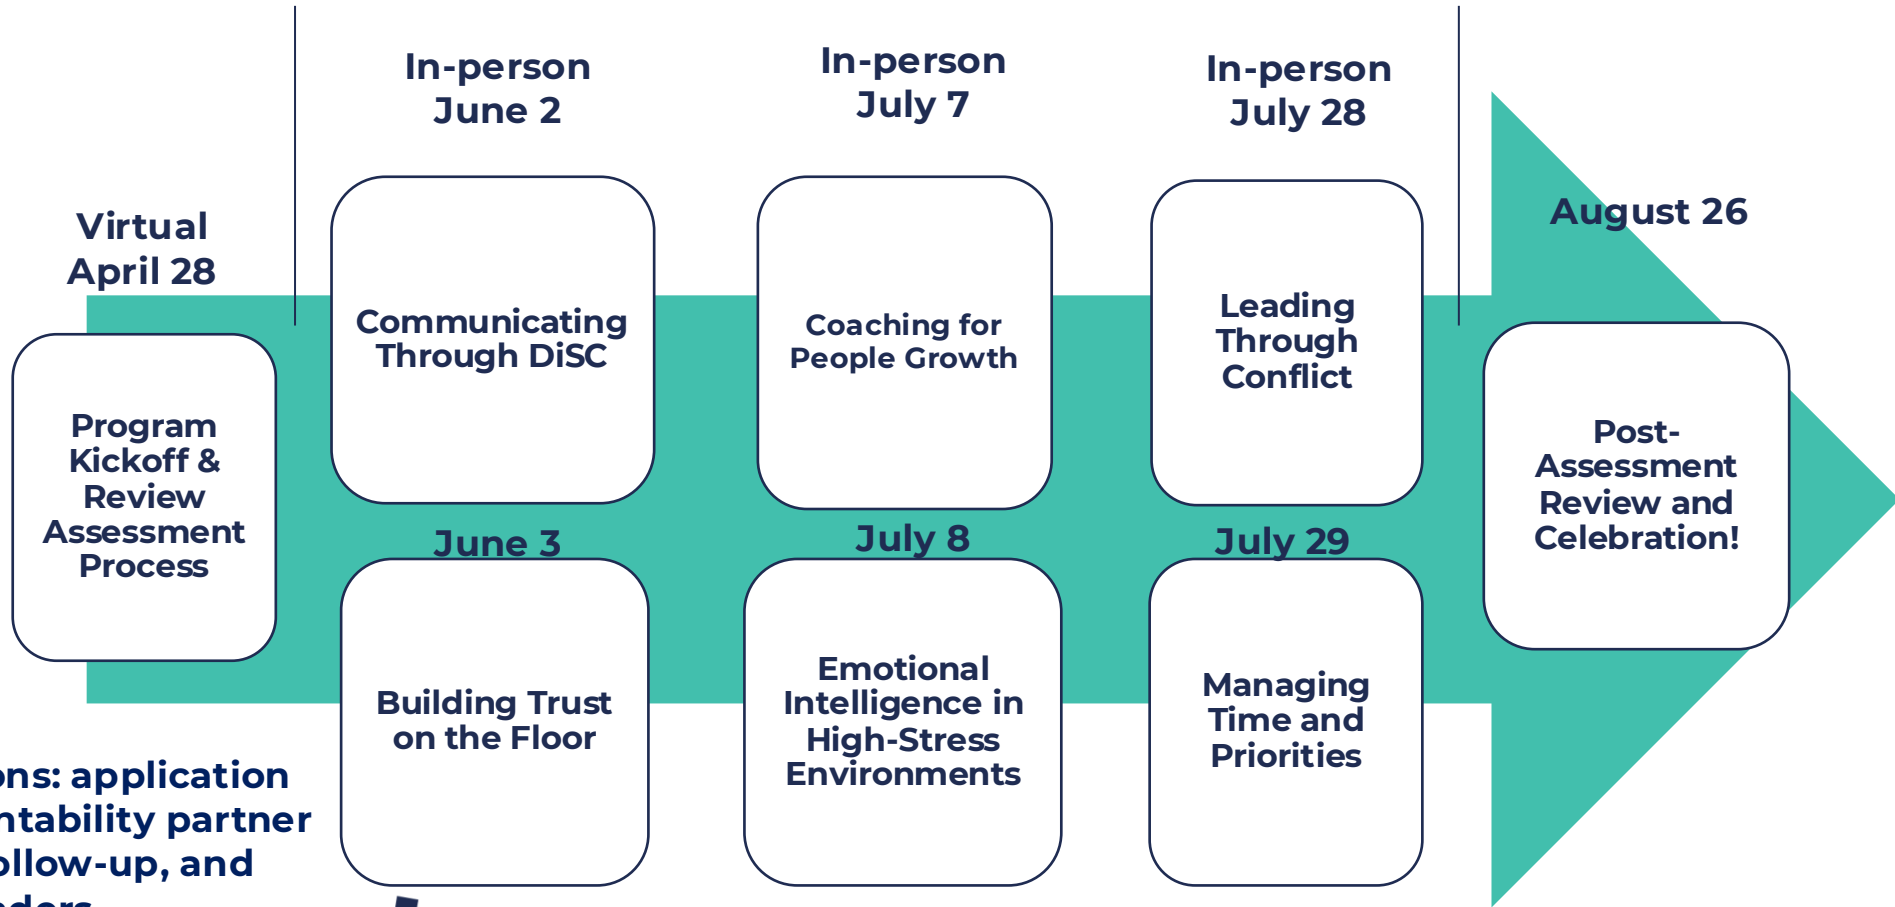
Virtual
April 28

Program Kickoff & Review Assessment Process

In-person
June 2

Communicating Through DiSC

June 3

Building Trust on the Floor

In-person
July 7

Coaching for People Growth

July 8

Emotional Intelligence in High-Stress Environments

In-person
July 28

Leading Through Conflict

July 29

Managing Time and Priorities

August 26

Post-Assessment Review and Celebration!

ons: application
ntability partner
ollow-up, and
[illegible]